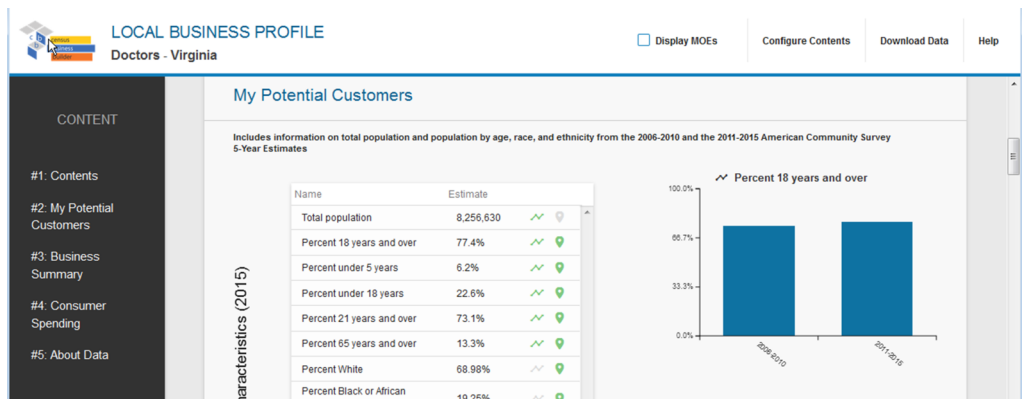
Census Business Builder

LOCAL BUSINESS PROFILE

Doctors - Virginia

Display MOEs

Configure Contents

Download Data

Help

CONTENT

#1: Contents

#2: My Potential Customers

#3: Business Summary

#4: Consumer Spending

#5: About Data

My Potential Customers

Includes information on total population and population by age, race, and ethnicity from the 2006-2010 and the 2011-2015 American Community Survey 5-Year Estimates

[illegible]haracteristics (2015)

| Name | Estimate |
|---|---|
| Total population | 8,256,630 |
| Percent 18 years and over | 77.4% |
| Percent under 5 years | 6.2% |
| Percent under 18 years | 22.6% |
| Percent 21 years and over | 73.1% |
| Percent 65 years and over | 13.3% |
| Percent White | 68.98% |
| Percent Black or African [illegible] | 19.25% |

Percent 18 years and over

100.0%

66.7%

33.3%

0.0%

2006-2010

2011-2015